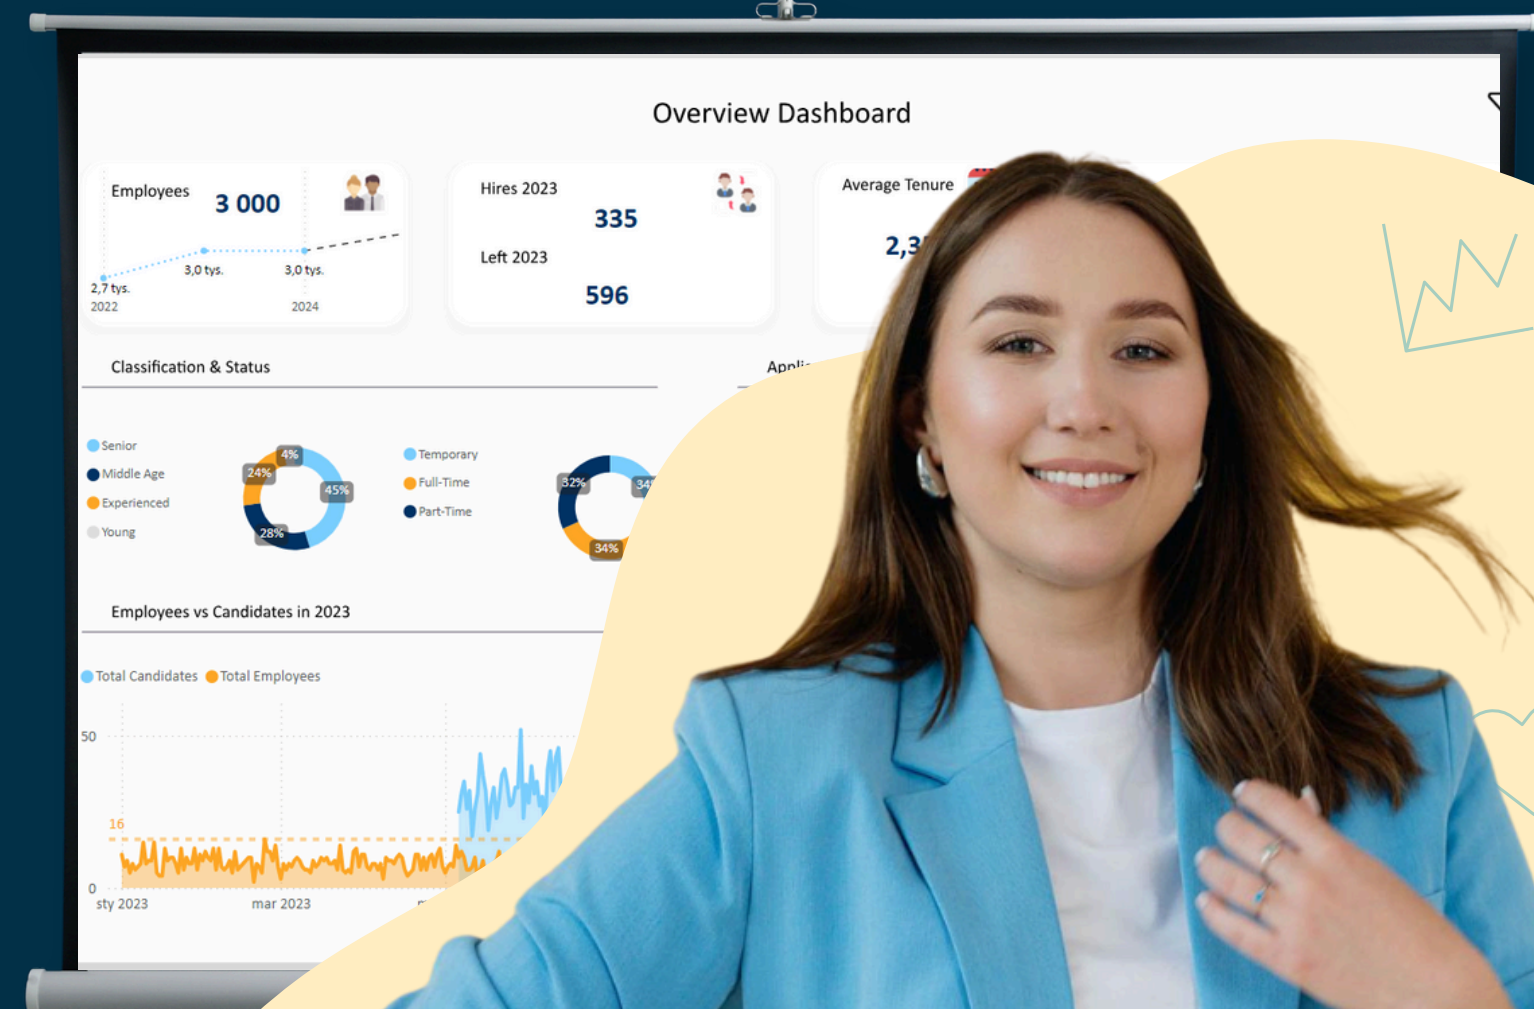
Overview Dashboard

Employees 3 000

2,7 tys. 3,0 tys. 3,0 tys.

2022 2024

Hires 2023 335

Left 2023 596

Average Tenure

2,3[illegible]

Classification & Status

Appli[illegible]

Senior
Middle Age
Experienced
Young

4%
24%
45%
28%

Temporary
Full-Time
Part-Time

32%
34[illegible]
34%

Employees vs Candidates in 2023

Total Candidates Total Employees

50
16
0

sty 2023 mar 2023